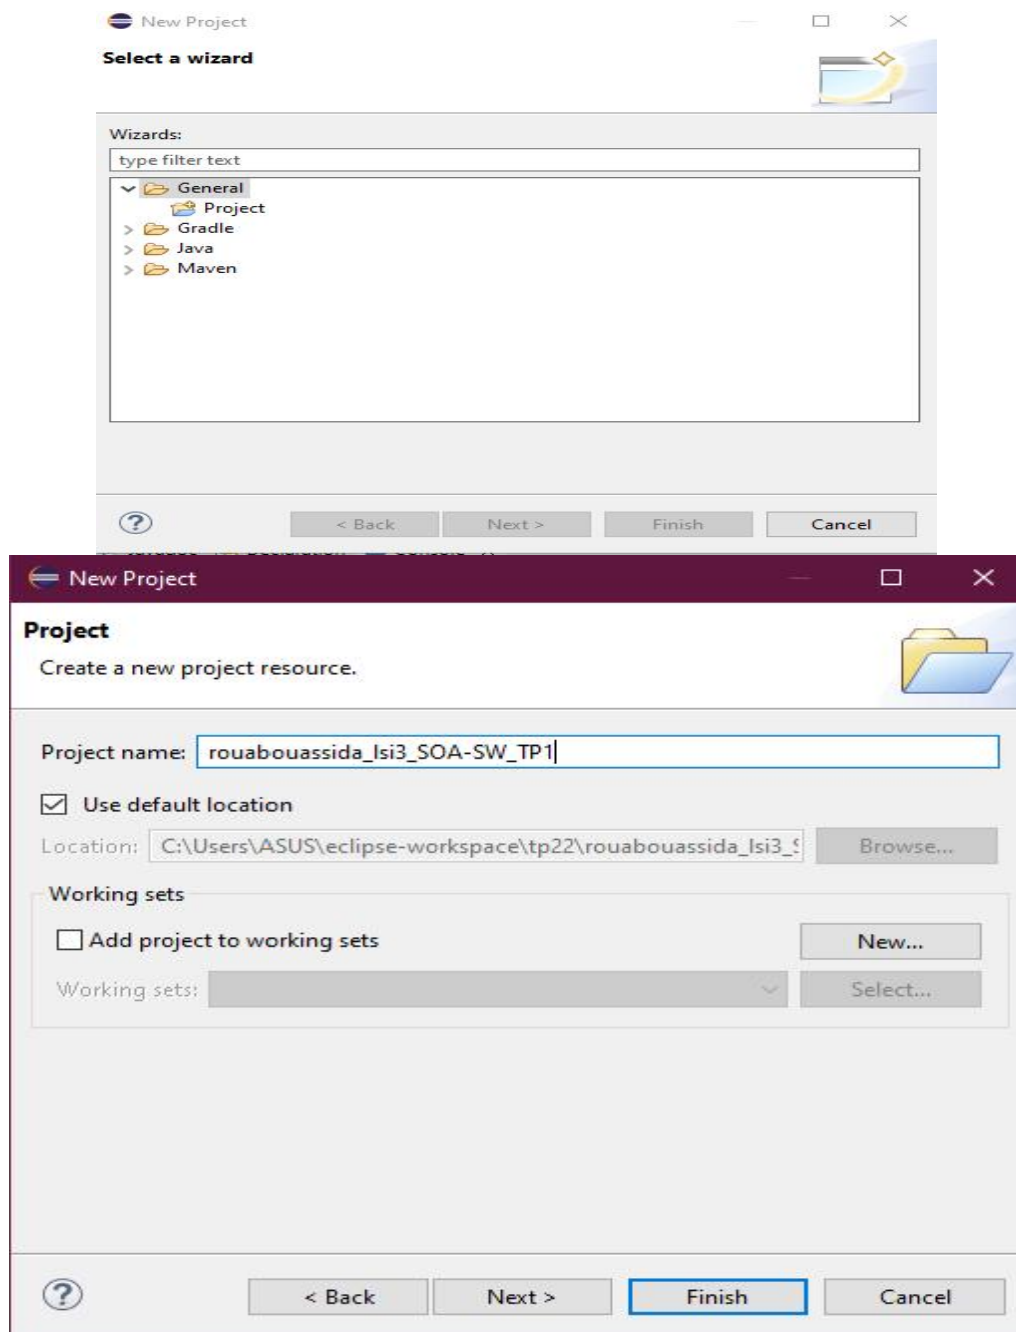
New Project

Select a wizard

Wizards:

type filter text

General
Project
Gradle
Java
Maven

?

< Back
Next >
Finish
Cancel

New Project

Project

Create a new project resource.

Project name: rouabouassida_lsi3_SOA-SW_TP1

Use default location

Location: C:\Users\ASUS\eclipse-workspace\tp22\rouabouassida_lsi3_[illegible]

Browse...

Working sets

Add project to working sets

New...

Working sets:

Select...

?

< Back
Next >
Finish
Cancel